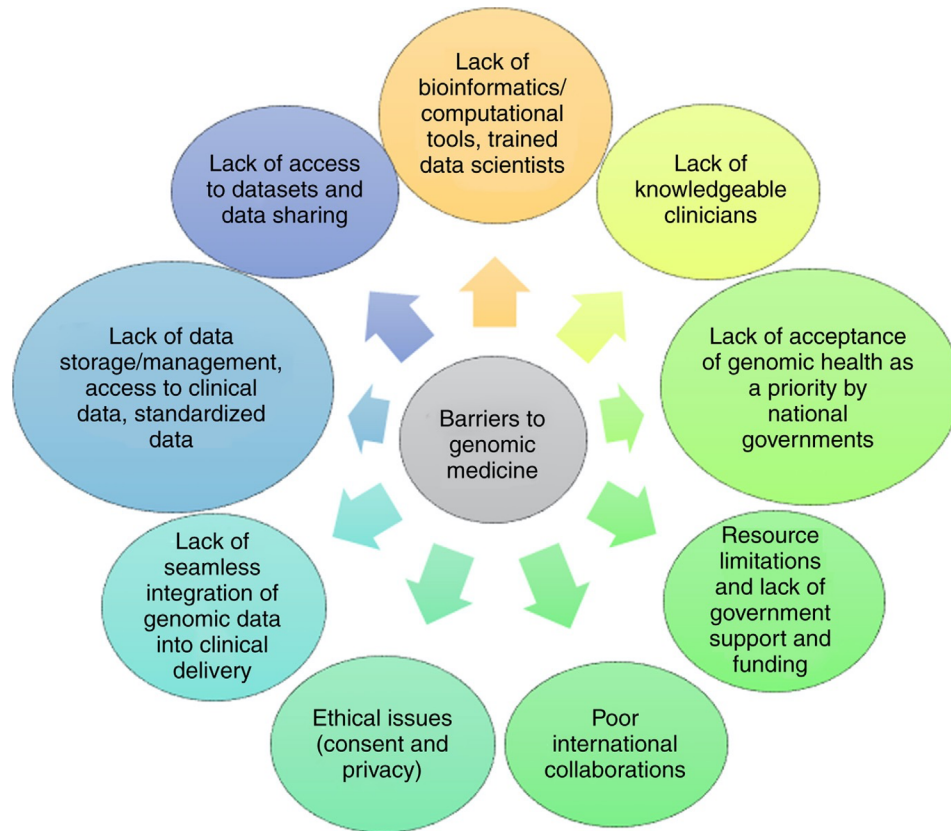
Barriers to genomic medicine

Lack of bioinformatics/ computational tools, trained data scientists

Lack of knowledgeable clinicians

Lack of acceptance of genomic health as a priority by national governments

Resource limitations and lack of government support and funding

Poor international collaborations

Ethical issues (consent and privacy)

Lack of seamless integration of genomic data into clinical delivery

Lack of data storage/management, access to clinical data, standardized data

Lack of access to datasets and data sharing